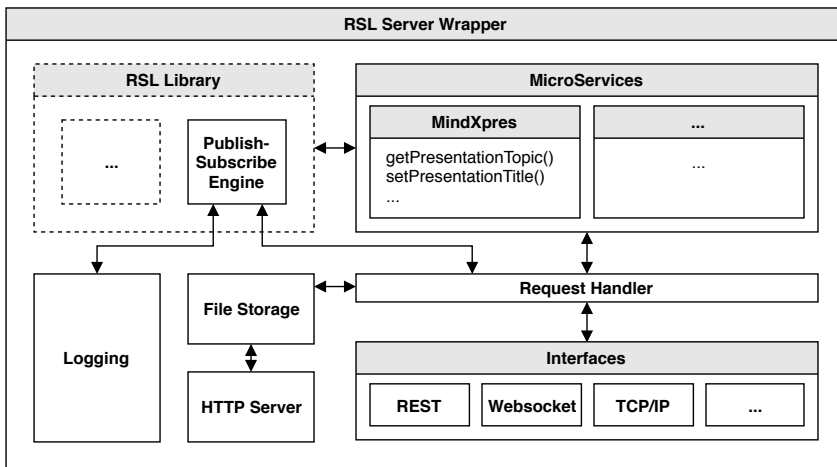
RSL Server Wrapper

RSL Library

...

Publish-Subscribe Engine

MicroServices

MindXpres

getPresentationTopic()
setPresentationTitle()
...

...

...

Logging

File Storage

HTTP Server

Request Handler

Interfaces

REST

Websocket

TCP/IP

...